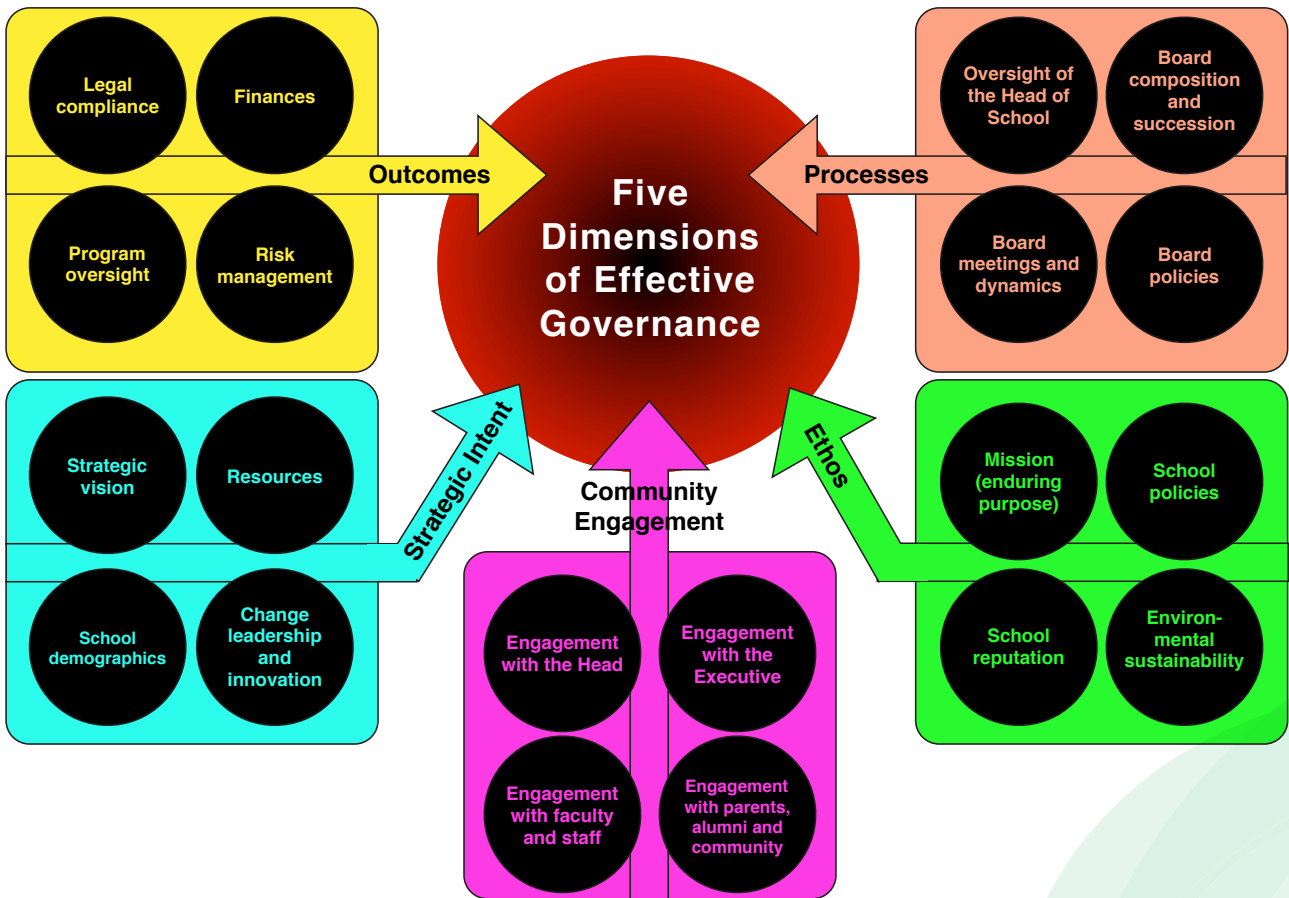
Legal compliance

Finances

Outcomes

Program oversight

Risk management

Five Dimensions of Effective Governance

Oversight of the Head of School

Board composition and succession

Processes

Board meetings and dynamics

Board policies

Strategic vision

Resources

Strategic Intent

School demographics

Change leadership and innovation

Community Engagement

Engagement with the Head

Engagement with the Executive

Engagement with faculty and staff

Engagement with parents, alumni and community

Ethos

Mission (enduring purpose)

School policies

School reputation

Environmental sustainability